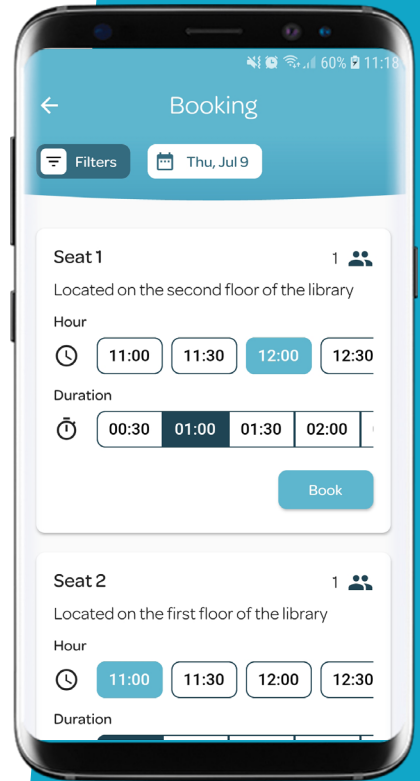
60% 11:18

Booking

Filters

Thu, Jul 9

Seat 1

1

Located on the second floor of the library

Hour

11:00 11:30 12:00 12:30

Duration

00:30 01:00 01:30 02:00

Book

Seat 2

1

Located on the first floor of the library

Hour

11:00 11:30 12:00 12:30

Duration